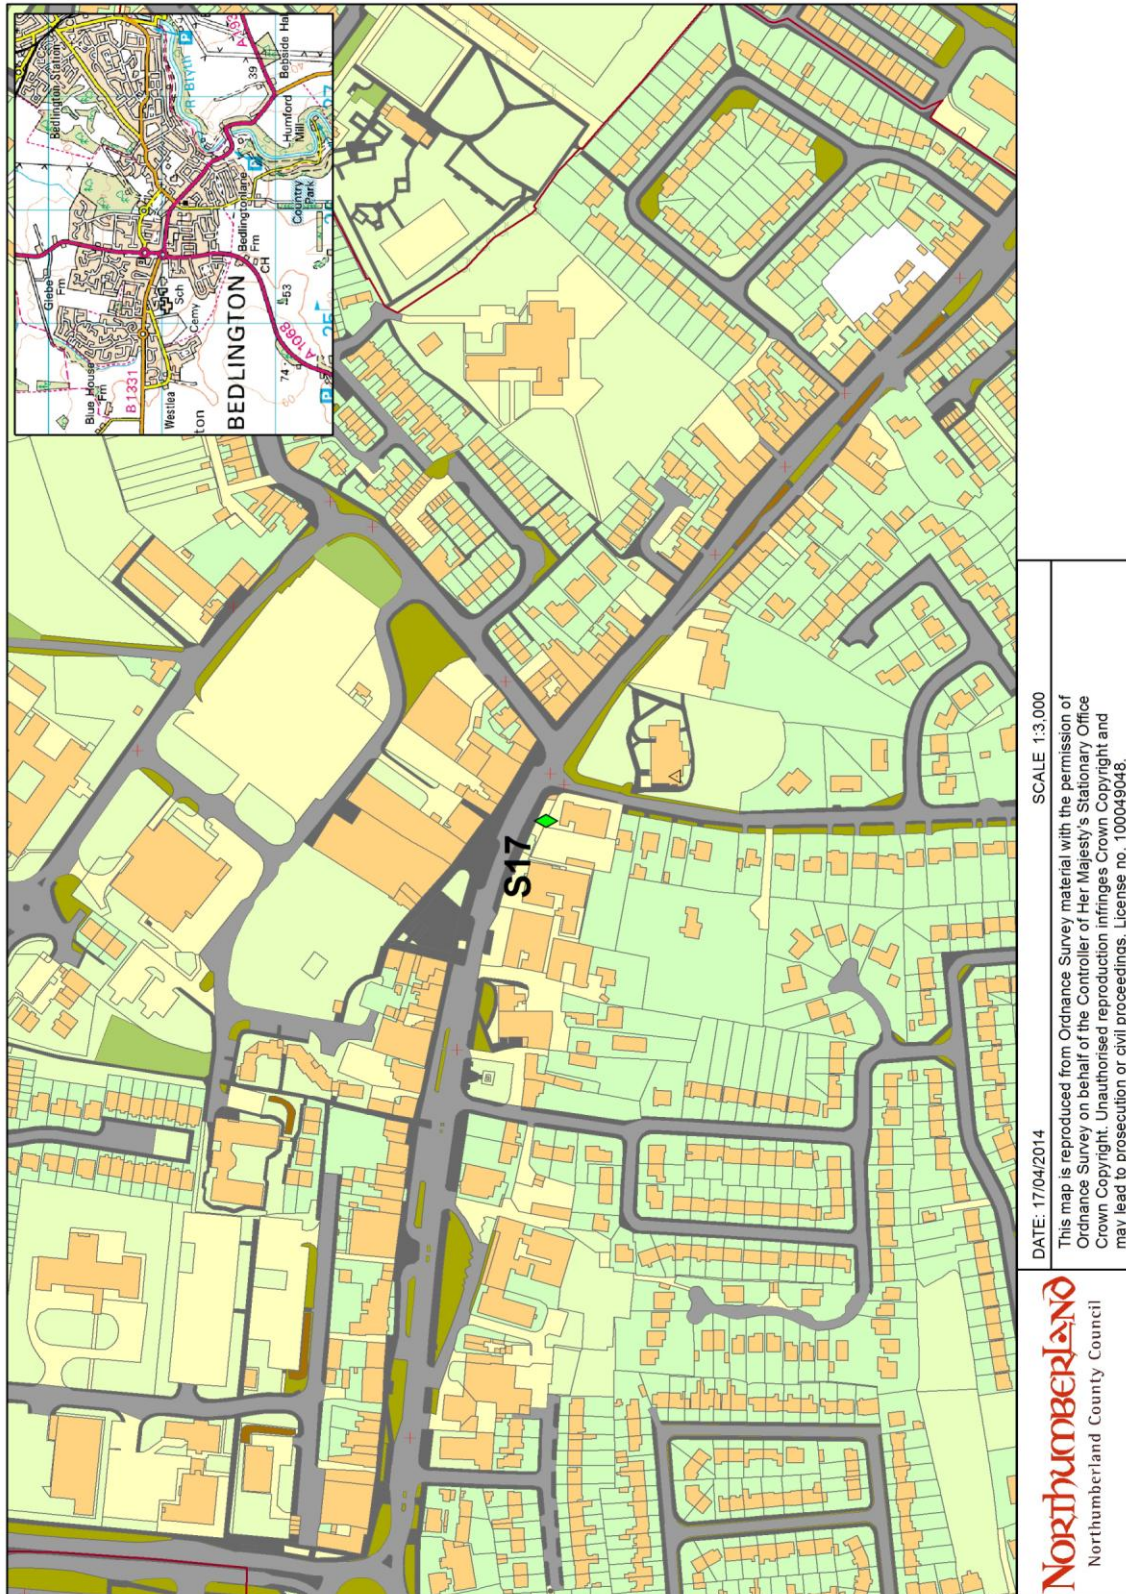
Bedlington Station
R Blyth
A193
Bebside Ha
39
Humford Mill
Country Park
Glebe Fm
Sch
Bedlingtonlane Fm
CH
Blue House Fm
B1331
Cemy
53
Westlea
74
A1068
ton
BEDLINGTON
25

S17

DATE: 17/04/2014
SCALE 1:3,000

This map is reproduced from Ordnance Survey material with the permission of Ordnance Survey on behalf of the Controller of Her Majesty's Stationary Office Crown Copyright. Unauthorised reproduction infringes Crown Copyright and may lead to prosecution or civil proceedings. License no. 100049048.

Northumberland
Northumberland County Council